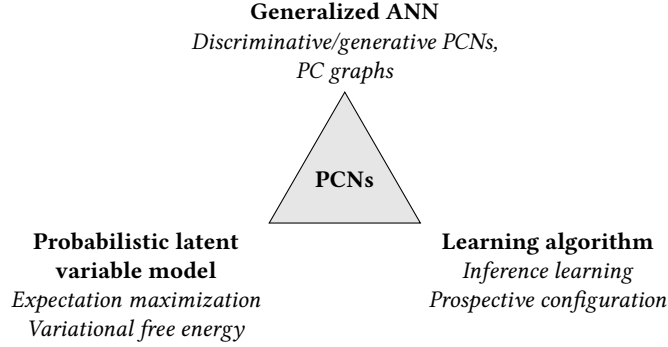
**Generalized ANN**
*Discriminative/generative PCNs, PC graphs*

**PCNs**

**Probabilistic latent variable model**
*Expectation maximization*
*Variational free energy*

**Learning algorithm**
*Inference learning*
*Prospective configuration*